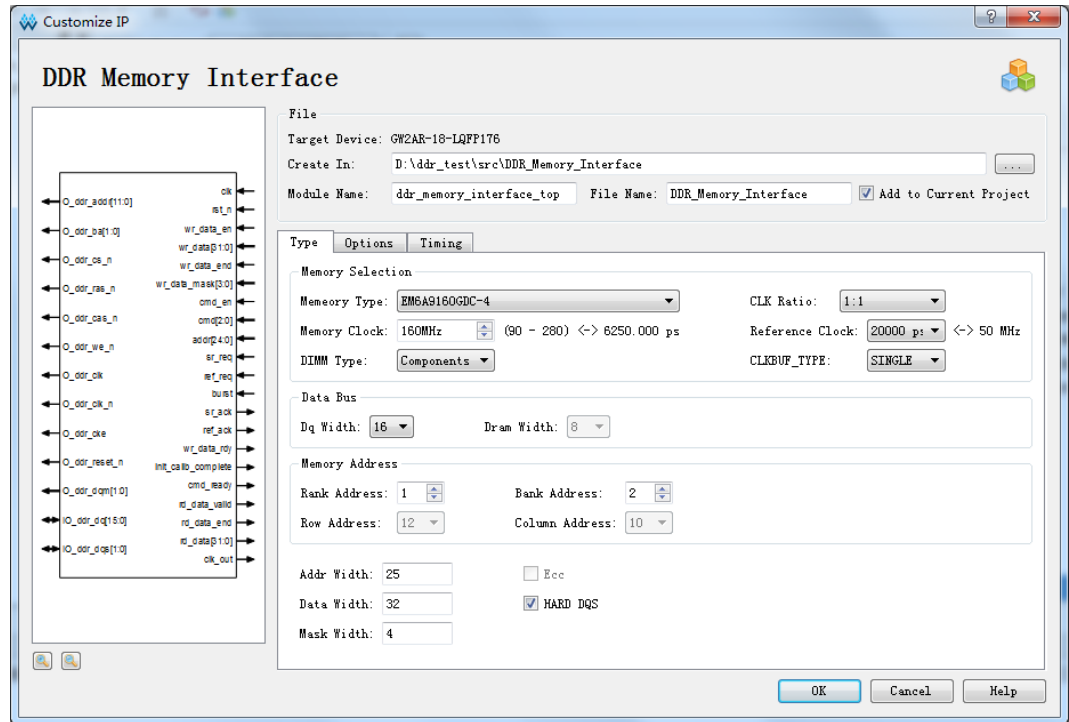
Customize IP

? X

DDR Memory Interface

O_ddr_addr[11:0]
O_ddr_ba[1:0]
O_ddr_cs_n
O_ddr_ras_n
O_ddr_cas_n
O_ddr_we_n
O_ddr_clk
O_ddr_clk_n
O_ddr_cke
O_ddr_reset_n
O_ddr_dqm[1:0]
IO_ddr_dq[15:0]
IO_ddr_dqs[1:0]

clk
rst_n
wr_data_en
wr_data[31:0]
wr_data_end
wr_data_mask[3:0]
cmd_en
cmd[2:0]
addr[24:0]
sr_req
ref_req
burst
sr_ack
ref_ack
wr_data_rdy
init_calib_complete
cmd_ready
rd_data_valid
rd_data_end
rd_data[31:0]
clk_out

File

Target Device: GW2AR-18-LQFP176

Create In: D:\ddr_test\src\DDR_Memory_Interface ...

Module Name: ddr_memory_interface_top File Name: DDR_Memory_Interface Add to Current Project

Type Options Timing

Memory Selection

Memeory Type: EM6A9160GDC-4 CLK Ratio: 1:1

Memory Clock: 160MHz (90 - 280) <-> 6250.000 ps Reference Clock: 20000 ps <-> 50 MHz

DIMM Type: Components CLKBUF_TYPE: SINGLE

Data Bus

Dq Width: 16 Dram Width: 8

Memory Address

Rank Address: 1 Bank Address: 2

Row Address: 12 Column Address: 10

Addr Width: 25 Ecc

Data Width: 32 HARD DQS

Mask Width: 4

OK Cancel Help